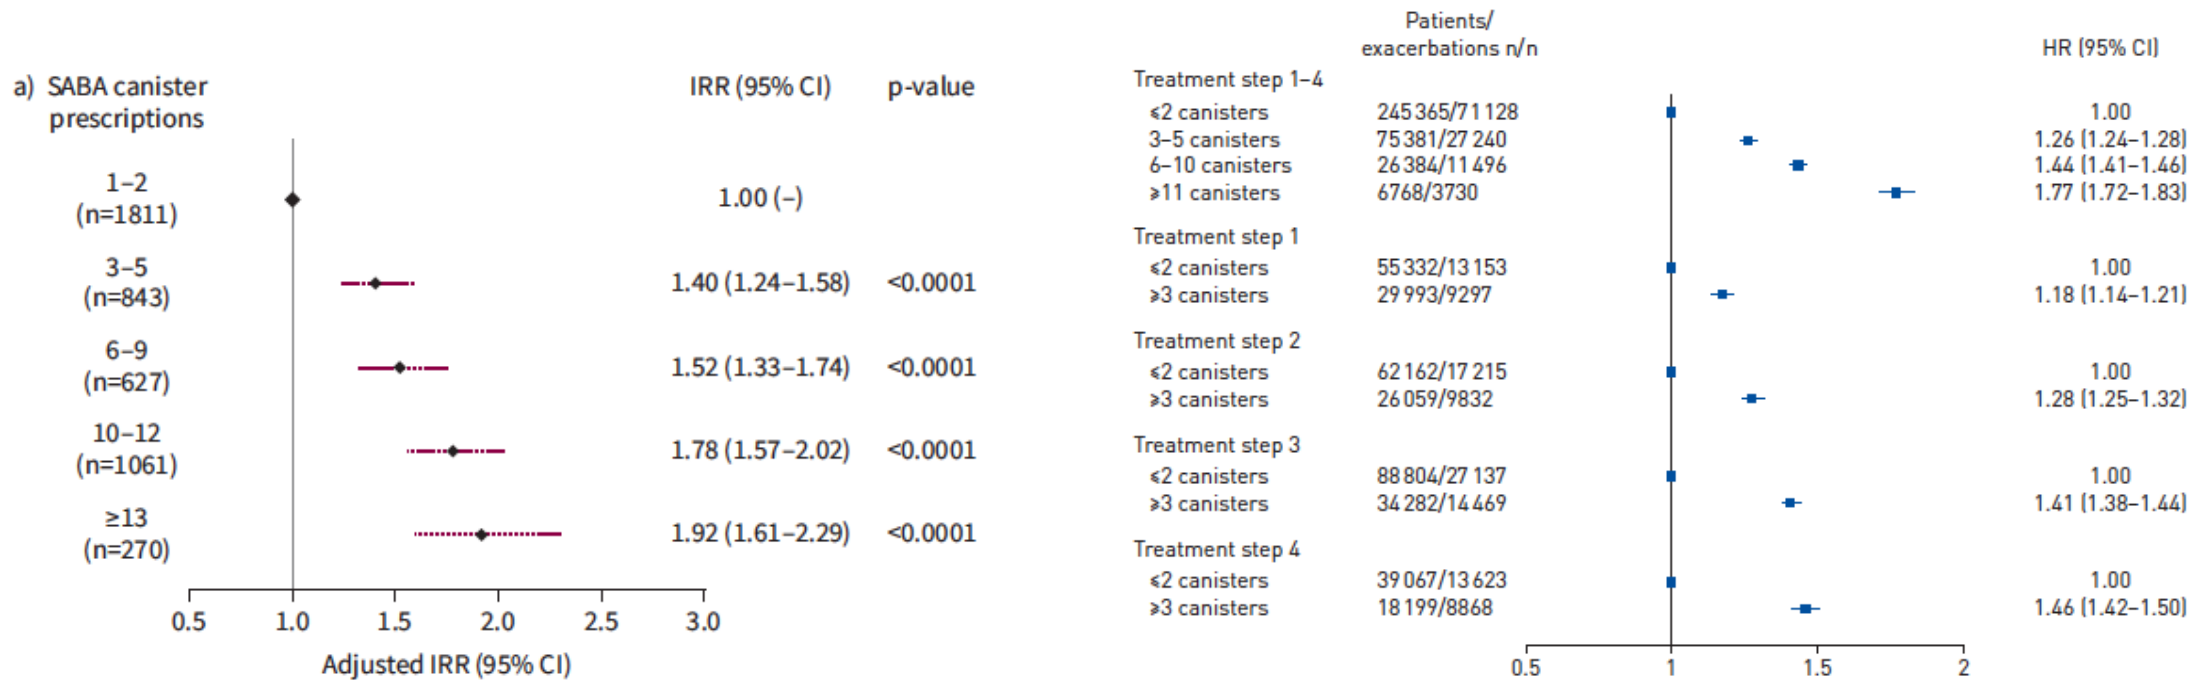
a) SABA canister prescriptions

| | IRR (95% CI) | p-value |
|---|---|---|
| 1–2 (n=1811) | 1.00 (–) | |
| 3–5 (n=843) | 1.40 (1.24–1.58) | <0.0001 |
| 6–9 (n=627) | 1.52 (1.33–1.74) | <0.0001 |
| 10–12 (n=1061) | 1.78 (1.57–2.02) | <0.0001 |
| ≥13 (n=270) | 1.92 (1.61–2.29) | <0.0001 |

0.5 1.0 1.5 2.0 2.5 3.0
Adjusted IRR (95% CI)

| | Patients/ exacerbations n/n | HR (95% CI) |
|---|---|---|
| Treatment step 1–4 | | |
| ⩽2 canisters | 245 365/71 128 | 1.00 |
| 3–5 canisters | 75 381/27 240 | 1.26 (1.24–1.28) |
| 6–10 canisters | 26 384/11 496 | 1.44 (1.41–1.46) |
| ⩾11 canisters | 6768/3730 | 1.77 (1.72–1.83) |
| Treatment step 1 | | |
| ⩽2 canisters | 55 332/13 153 | 1.00 |
| ⩾3 canisters | 29 993/9297 | 1.18 (1.14–1.21) |
| Treatment step 2 | | |
| ⩽2 canisters | 62 162/17 215 | 1.00 |
| ⩾3 canisters | 26 059/9832 | 1.28 (1.25–1.32) |
| Treatment step 3 | | |
| ⩽2 canisters | 88 804/27 137 | 1.00 |
| ⩾3 canisters | 34 282/14 469 | 1.41 (1.38–1.44) |
| Treatment step 4 | | |
| ⩽2 canisters | 39 067/13 623 | 1.00 |
| ⩾3 canisters | 18 199/8868 | 1.46 (1.42–1.50) |

0.5 1 1.5 2